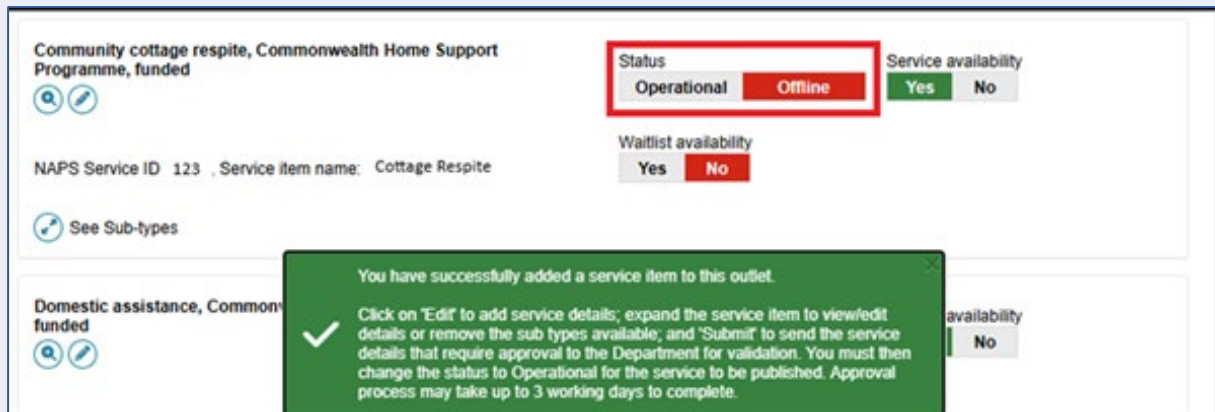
Community cottage respite, Commonwealth Home Support Programme, funded

Status
Operational Offline

Service availability
Yes No

Waitlist availability
Yes No

NAPS Service ID 123 , Service item name: Cottage Respite

See Sub-types

Domestic assistance, Commonw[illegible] funded

You have successfully added a service item to this outlet.

Click on 'Edit' to add service details; expand the service item to view/edit details or remove the sub types available; and 'Submit' to send the service details that require approval to the Department for validation. You must then change the status to Operational for the service to be published. Approval process may take up to 3 working days to complete.

availability
No